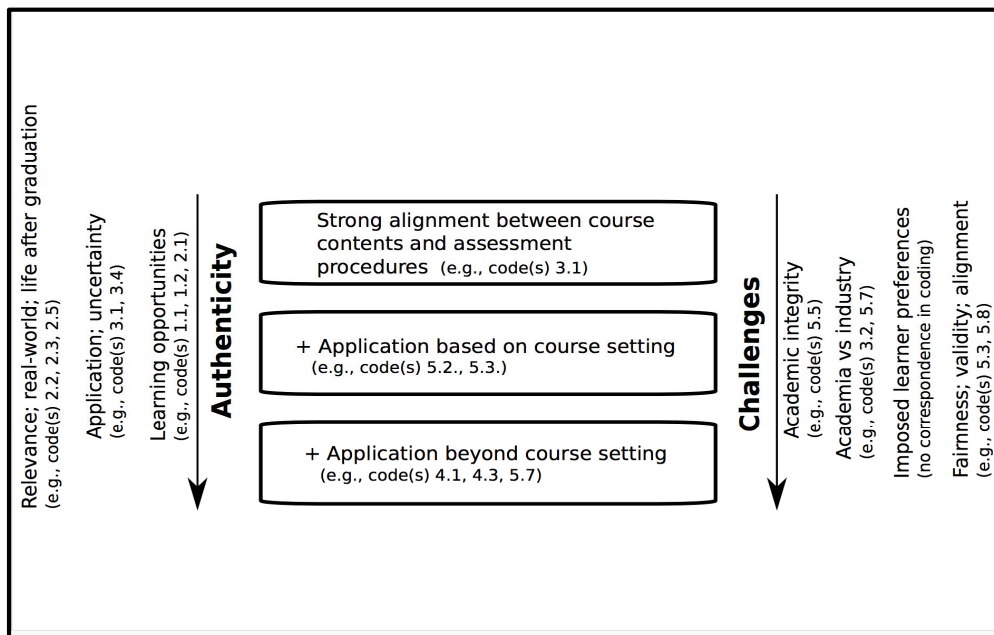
Relevance; real-world; life after graduation
(e.g., code(s) 2.2, 2.3, 2.5)

Application; uncertainty
(e.g., code(s) 3.1, 3.4)

Learning opportunities
(e.g., code(s) 1.1, 1.2, 2.1)

Authenticity

Strong alignment between course contents and assessment procedures (e.g., code(s) 3.1)

+ Application based on course setting
(e.g., code(s) 5.2., 5.3.)

+ Application beyond course setting
(e.g., code(s) 4.1, 4.3, 5.7)

Challenges

Academic integrity
(e.g., code(s) 5.5)

Academia vs industry
(e.g., code(s) 3.2, 5.7)

Imposed learner preferences
(no correspondence in coding)

Fairness; validity; alignment
(e.g., code(s) 5.3, 5.8)